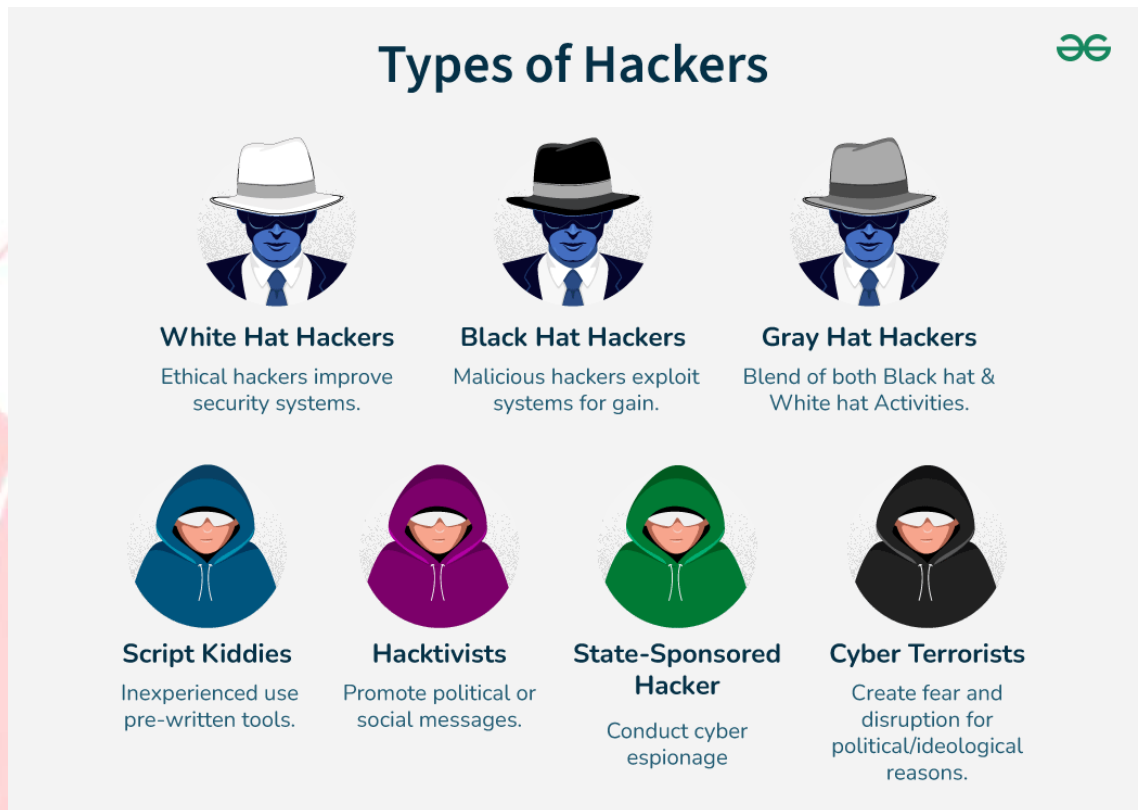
Types of Hackers

White Hat Hackers
Ethical hackers improve security systems.

Black Hat Hackers
Malicious hackers exploit systems for gain.

Gray Hat Hackers
Blend of both Black hat & White hat Activities.

Script Kiddies
Inexperienced use pre-written tools.

Hacktivists
Promote political or social messages.

State-Sponsored Hacker
Conduct cyber espionage

Cyber Terrorists
Create fear and disruption for political/ideological reasons.